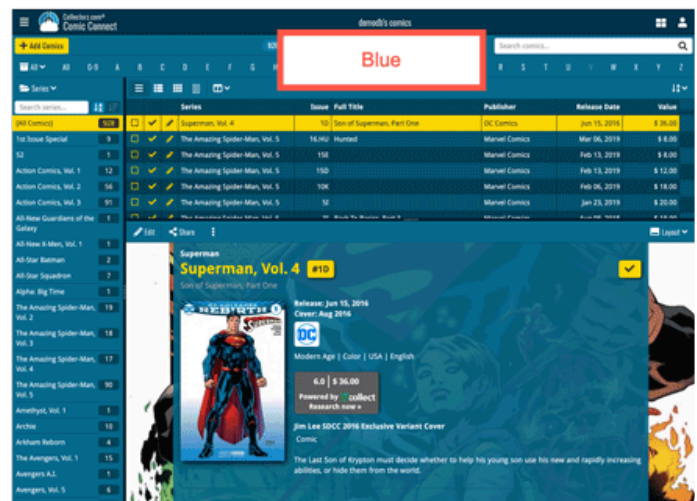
Collectorz.com Comic Connect

demodb's comics

+ Add Comics

Blue

Search comics...

All 0-9 A B C D E F G H R S T U V W X Y Z

Series

Search series...

| Series | Issue | Full Title | Publisher | Release Date | Value |
|---|---|---|---|---|---|
| Superman, Vol. 4 | 1D | Son of Superman, Part One | DC Comics | Jun 15, 2016 | $ 36.00 |
| The Amazing Spider-Man, Vol. 5 | 16.HU | Hunted | Marvel Comics | Mar 06, 2019 | $ 8.00 |
| The Amazing Spider-Man, Vol. 5 | 15E | | Marvel Comics | Feb 13, 2019 | $ 8.00 |
| The Amazing Spider-Man, Vol. 5 | 15D | | Marvel Comics | Feb 13, 2019 | $ 12.00 |
| The Amazing Spider-Man, Vol. 5 | 10K | | Marvel Comics | Feb 06, 2019 | $ 18.00 |
| The Amazing Spider-Man, Vol. 5 | 5I | | Marvel Comics | Jan 23, 2019 | $ 20.00 |

[All Comics] 928
1st Issue Special 9
52 1
Action Comics, Vol. 1 12
Action Comics, Vol. 2 56
Action Comics, Vol. 3 91
All-New Guardians of the Galaxy 1
All-New X-Men, Vol. 1 1
All-Star Batman 2
All-Star Squadron 7
Alpha: Big Time 1
The Amazing Spider-Man, Vol. 2 19
The Amazing Spider-Man, Vol. 3 18
The Amazing Spider-Man, Vol. 4 19
The Amazing Spider-Man, Vol. 5 90
Amethyst, Vol. 1 1
Archie 10
Arkham Reborn 4
The Avengers, Vol. 1 15
Avengers A.I. 1
Avengers, Vol. 5 6

Edit Share Layout

Superman
Superman, Vol. 4 #1D
Son of Superman, Part One

Release: Jun 15, 2016
Cover: Aug 2016

Modern Age | Color | USA | English

6.0 | $ 36.00
Powered by CovrPrice
Research now »

Jim Lee SDCC 2016 Exclusive Variant Cover
Comic

The Last Son of Krypton must decide whether to help his young son use his new and rapidly increasing abilities, or hide them from the world.